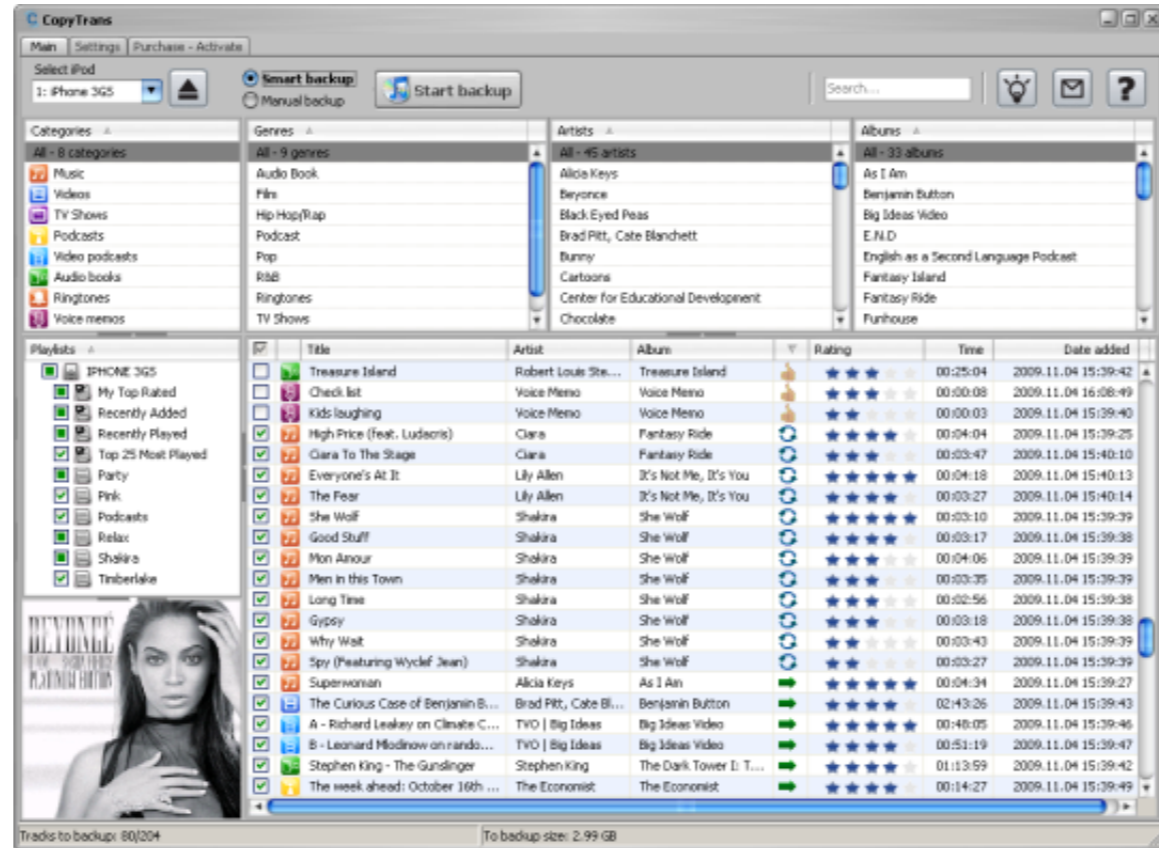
CopyTrans

Main | Settings | Purchase - Activate

Select iPod
1: iPhone 3GS

Smart backup
Manual backup

Start backup

Search...

Categories
All - 8 categories
Music
Videos
TV Shows
Podcasts
Video podcasts
Audio books
Ringtones
Voice memos

Genres
All - 9 genres
Audio Book
Film
Hip Hop/Rap
Podcast
Pop
R&B
Ringtones
TV Shows

Artists
All - 45 artists
Alicia Keys
Beyonce
Black Eyed Peas
Brad Pitt, Cate Blanchett
Bunny
Cartoons
Center for Educational Development
Chocolate

Albums
All - 33 albums
As I Am
Benjamin Button
Big Ideas Video
E.N.D
English as a Second Language Podcast
Fantasy Island
Fantasy Ride
Funhouse

Playlists
IPHONE 3GS
My Top Rated
Recently Added
Recently Played
Top 25 Most Played
Party
Pink
Podcasts
Relax
Shakira
Timberlake

BEYONCÉ
PLATINUM EDITION

| Title | Artist | Album | Rating | Time | Date added |
|---|---|---|---|---|---|
| Treasure Island | Robert Louis Ste... | Treasure Island | | 00:25:04 | 2009.11.04 15:39:42 |
| Check list | Voice Memo | Voice Memo | | 00:00:08 | 2009.11.04 16:08:49 |
| Kids laughing | Voice Memo | Voice Memo | | 00:00:03 | 2009.11.04 15:39:40 |
| High Price (feat. Ludacris) | Ciara | Fantasy Ride | | 00:04:04 | 2009.11.04 15:39:25 |
| Ciara To The Stage | Ciara | Fantasy Ride | | 00:03:47 | 2009.11.04 15:40:10 |
| Everyone's At It | Lily Allen | It's Not Me, It's You | | 00:04:18 | 2009.11.04 15:40:13 |
| The Fear | Lily Allen | It's Not Me, It's You | | 00:03:27 | 2009.11.04 15:40:14 |
| She Wolf | Shakira | She Wolf | | 00:03:10 | 2009.11.04 15:39:39 |
| Good Stuff | Shakira | She Wolf | | 00:03:17 | 2009.11.04 15:39:38 |
| Mon Amour | Shakira | She Wolf | | 00:04:06 | 2009.11.04 15:39:39 |
| Men in this Town | Shakira | She Wolf | | 00:03:35 | 2009.11.04 15:39:39 |
| Long Time | Shakira | She Wolf | | 00:02:56 | 2009.11.04 15:39:38 |
| Gypsy | Shakira | She Wolf | | 00:03:18 | 2009.11.04 15:39:38 |
| Why Wait | Shakira | She Wolf | | 00:03:43 | 2009.11.04 15:39:39 |
| Spy (Featuring Wyclef Jean) | Shakira | She Wolf | | 00:03:27 | 2009.11.04 15:39:39 |
| Superwoman | Alicia Keys | As I Am | | 00:04:34 | 2009.11.04 15:39:27 |
| The Curious Case of Benjamin B... | Brad Pitt, Cate Bl... | Benjamin Button | | 02:43:26 | 2009.11.04 15:39:43 |
| A - Richard Leakey on Climate C... | TVO \| Big Ideas | Big Ideas Video | | 00:48:05 | 2009.11.04 15:39:46 |
| B - Leonard Mlodinow on rando... | TVO \| Big Ideas | Big Ideas Video | | 00:51:19 | 2009.11.04 15:39:47 |
| Stephen King - The Gunslinger | Stephen King | The Dark Tower I: T... | | 01:13:59 | 2009.11.04 15:39:42 |
| The week ahead: October 16th ... | The Economist | The Economist | | 00:14:27 | 2009.11.04 15:39:49 |

Tracks to backup: 80/204
To backup size: 2.99 GB